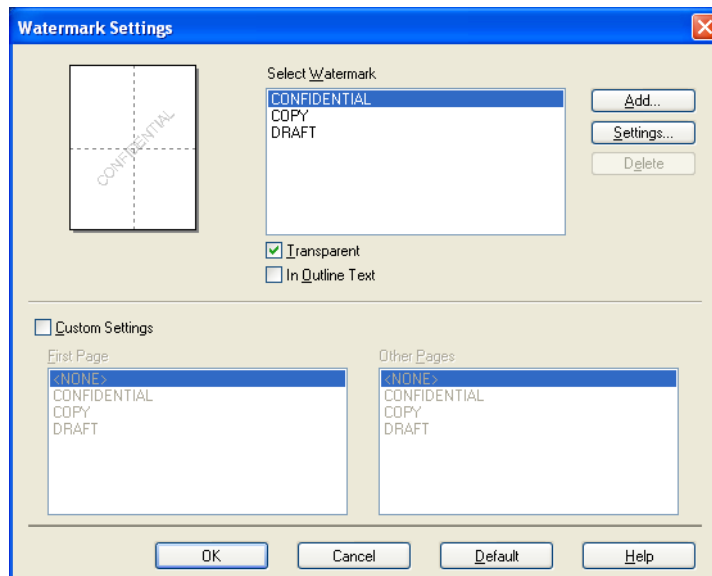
Watermark Settings

CONFIDENTIAL

Select Watermark

CONFIDENTIAL
COPY
DRAFT

Add...

Settings...

Delete

Transparent

In Outline Text

Custom Settings

First Page

<NONE>
CONFIDENTIAL
COPY
DRAFT

Other Pages

<NONE>
CONFIDENTIAL
COPY
DRAFT

OK

Cancel

Default

Help